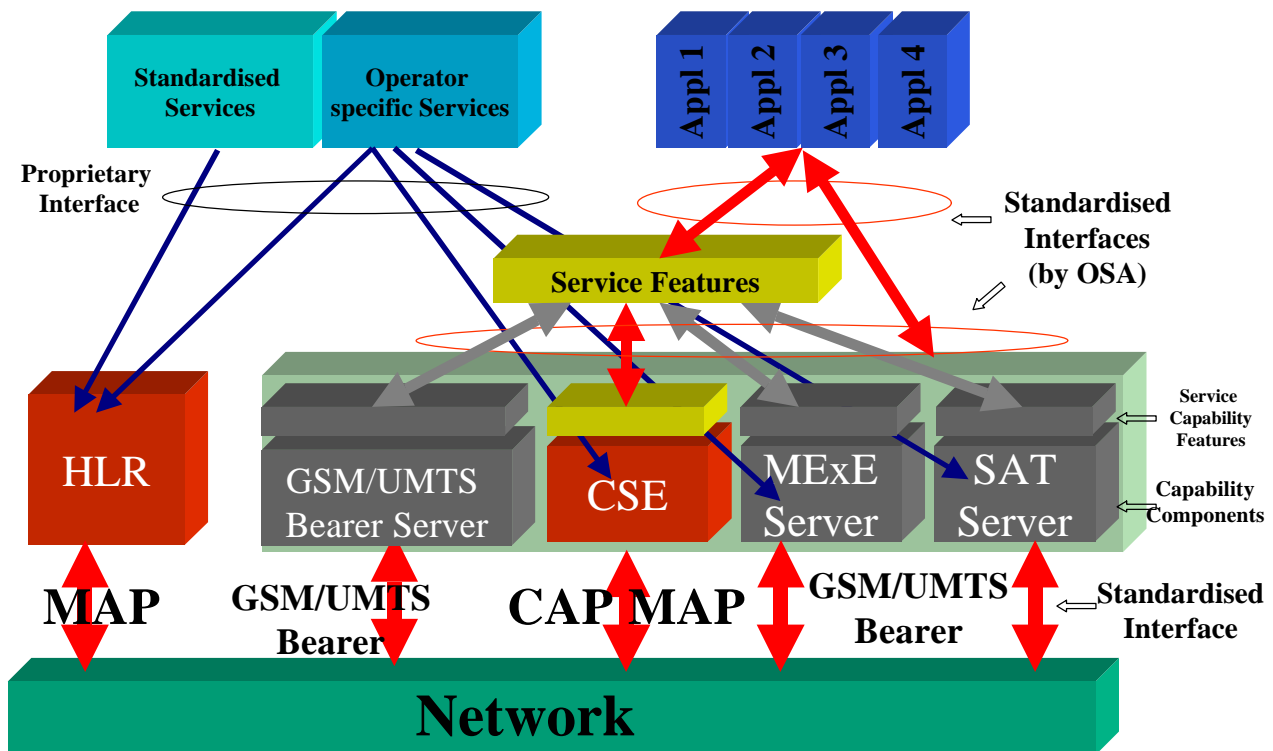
Standardised Services

Operator specific Services

Appl 1

Appl 2

Appl 3

Appl 4

Proprietary Interface

Standardised Interfaces (by OSA)

Service Features

Service Capability Features

Capability Components

HLR

GSM/UMTS Bearer Server

CSE

MExE Server

SAT Server

MAP

GSM/UMTS Bearer

CAP MAP

GSM/UMTS Bearer

Standardised Interface

Network